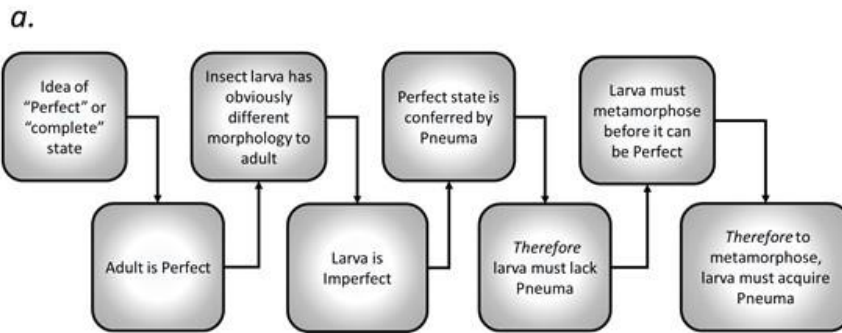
a.

Idea of "Perfect" or "complete" state

Adult is Perfect

Insect larva has obviously different morphology to adult

Larva is Imperfect

Perfect state is conferred by Pneuma

*Therefore* larva must lack Pneuma

Larva must metamorphose before it can be Perfect

*Therefore* to metamorphose, larva must acquire Pneuma